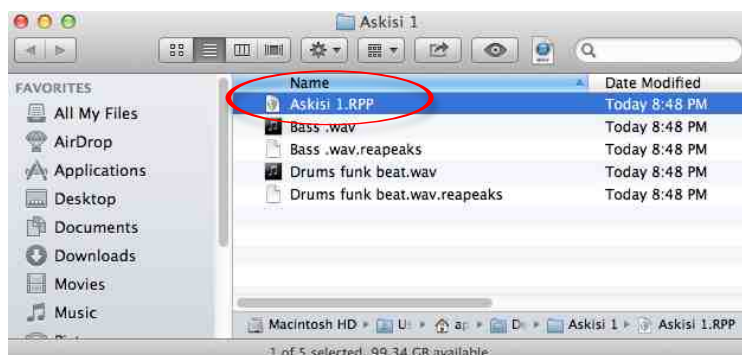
Askisi 1

FAVORITES
All My Files
AirDrop
Applications
Desktop
Documents
Downloads
Movies
Music

| Name | Date Modified |
|---|---|
| Askisi 1.RPP | Today 8:48 PM |
| Bass .wav | Today 8:48 PM |
| Bass .wav.reapeaks | Today 8:48 PM |
| Drums funk beat.wav | Today 8:48 PM |
| Drums funk beat.wav.reapeaks | Today 8:48 PM |

Macintosh HD ▸ Us ▸ ap ▸ De ▸ Askisi 1 ▸ Askisi 1.RPP

1 of 5 selected, 99.34 GB available